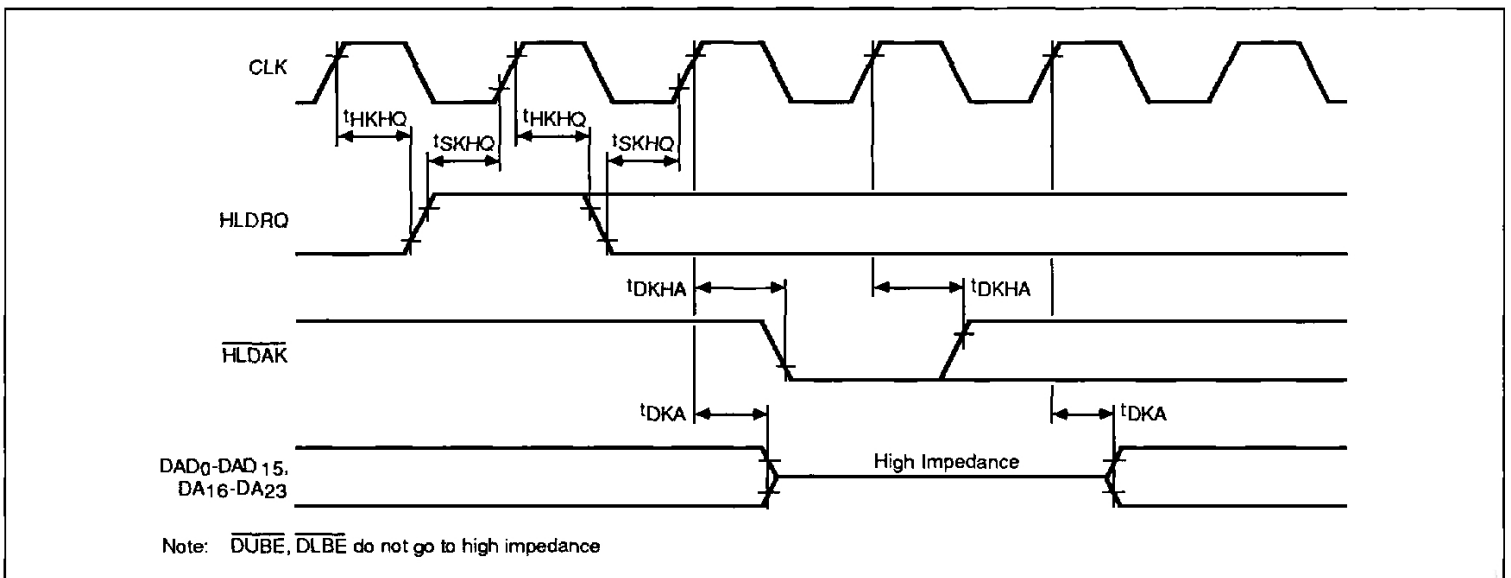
CLK

$t_{HKHQ}$

$t_{SKHQ}$

$t_{HKHQ}$

$t_{SKHQ}$

HLDRQ

$t_{DKHA}$

$t_{DKHA}$

$\overline{HLDAK}$

$t_{DKA}$

$t_{DKA}$

$DAD_0$-$DAD_{15}$, $DA_{16}$-$DA_{23}$

High Impedance

Note: $\overline{DUBE}$, $\overline{DLBE}$ do not go to high impedance